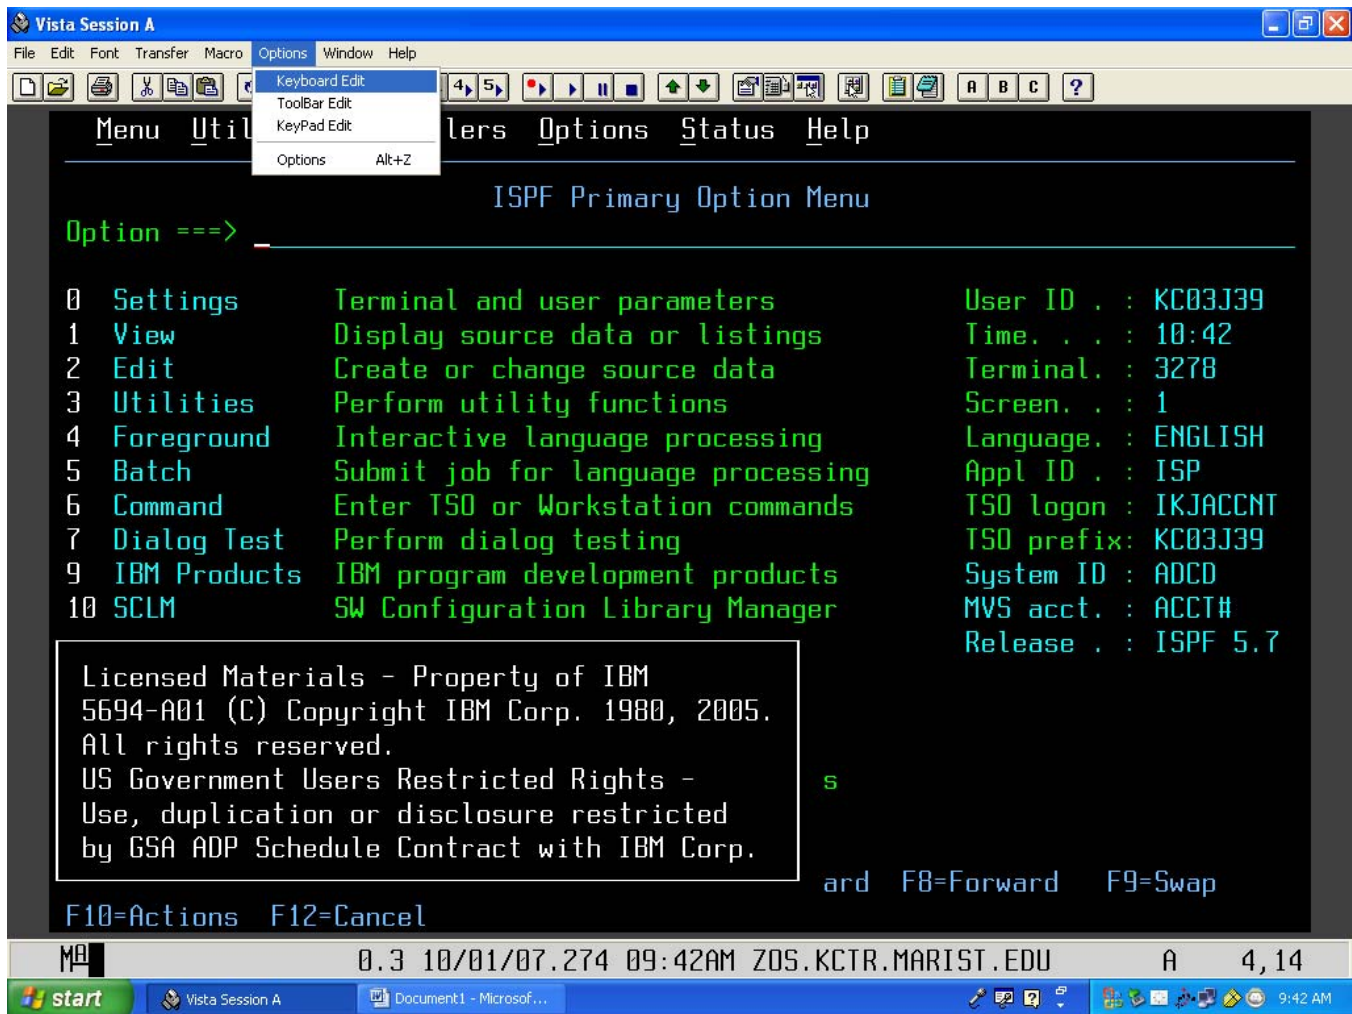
Vista Session A

File Edit Font Transfer Macro Options Window Help

Keyboard Edit
ToolBar Edit
KeyPad Edit
Options Alt+Z

A B C ?

Menu Util lers Options Status Help

ISPF Primary Option Menu

Option ===> _

0 Settings Terminal and user parameters
1 View Display source data or listings
2 Edit Create or change source data
3 Utilities Perform utility functions
4 Foreground Interactive language processing
5 Batch Submit job for language processing
6 Command Enter TSO or Workstation commands
7 Dialog Test Perform dialog testing
9 IBM Products IBM program development products
10 SCLM SW Configuration Library Manager

User ID . : KC03J39
Time. . . : 10:42
Terminal. : 3278
Screen. . : 1
Language. : ENGLISH
Appl ID . : ISP
TSO logon : IKJACCNT
TSO prefix: KC03J39
System ID : ADCD
MVS acct. : ACCT#
Release . : ISPF 5.7

Licensed Materials - Property of IBM
5694-A01 (C) Copyright IBM Corp. 1980, 2005.
All rights reserved.
US Government Users Restricted Rights -
Use, duplication or disclosure restricted
by GSA ADP Schedule Contract with IBM Corp.

s

ard F8=Forward F9=Swap

F10=Actions F12=Cancel

MA 0.3 10/01/07.274 09:42AM ZOS.KCTR.MARIST.EDU A 4,14

start Vista Session A Document1 - Microsof... 9:42 AM